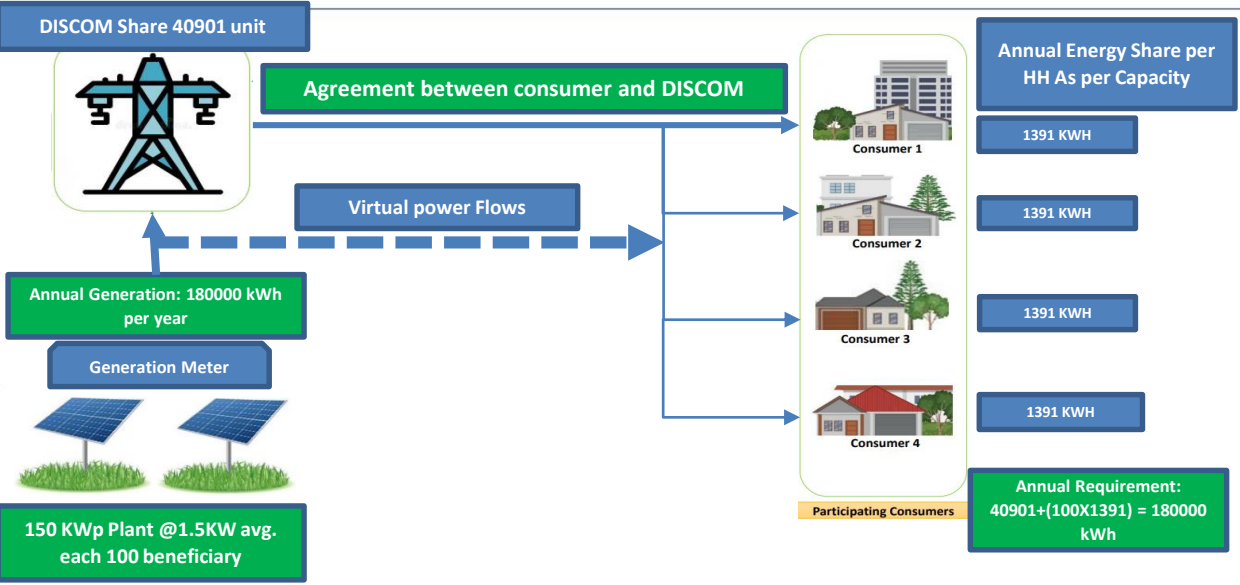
DISCOM Share 40901 unit

Agreement between consumer and DISCOM

Annual Energy Share per HH As per Capacity

Consumer 1

1391 KWH

Virtual power Flows

Consumer 2

1391 KWH

Annual Generation: 180000 kWh per year

Consumer 3

1391 KWH

Generation Meter

Consumer 4

1391 KWH

Annual Requirement: 40901+(100X1391) = 180000 kWh

Participating Consumers

150 KWp Plant @1.5KW avg. each 100 beneficiary